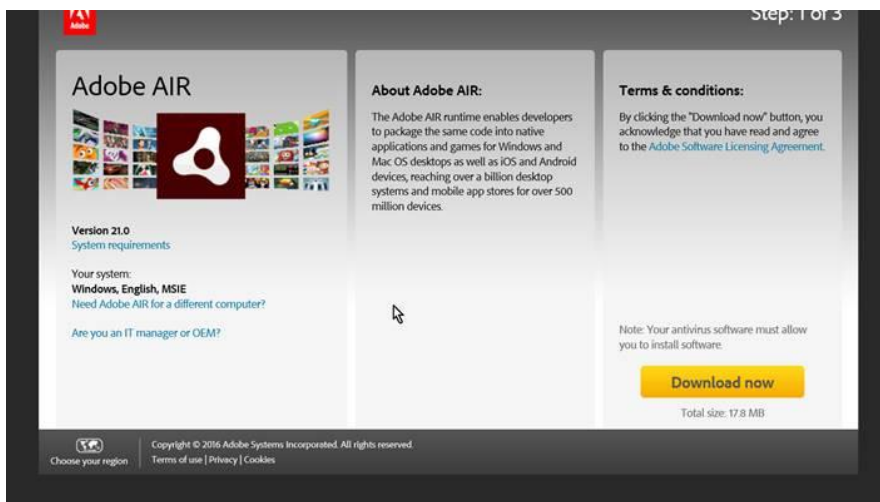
Adobe

Step: 1 of 3

Adobe AIR

Version 21.0
System requirements

Your system:
Windows, English, MSIE
Need Adobe AIR for a different computer?

Are you an IT manager or OEM?

About Adobe AIR:

The Adobe AIR runtime enables developers to package the same code into native applications and games for Windows and Mac OS desktops as well as iOS and Android devices, reaching over a billion desktop systems and mobile app stores for over 500 million devices.

Terms & conditions:

By clicking the "Download now" button, you acknowledge that you have read and agree to the Adobe Software Licensing Agreement.

Note: Your antivirus software must allow you to install software.

Download now

Total size: 17.8 MB

Choose your region

Copyright © 2016 Adobe Systems Incorporated. All rights reserved.
Terms of use | Privacy | Cookies